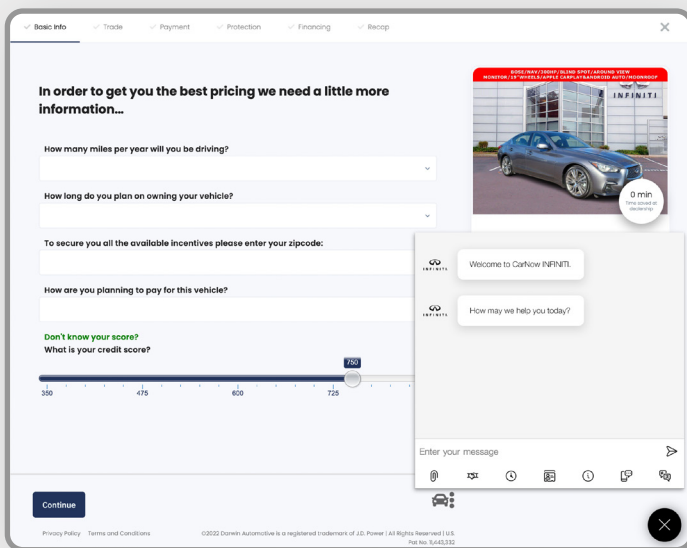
Basic Info Trade Payment Protection Financing Recap

In order to get you the best pricing we need a little more information...

How many miles per year will you be driving?

How long do you plan on owning your vehicle?

To secure you all the available incentives please enter your zipcode:

How are you planning to pay for this vehicle?

Don't know your score?
What is your credit score?

750

350 475 600 725

BOSE/NAV/300HP/BLIND SPOT/AROUND VIEW MONITOR/19"WHEELS/APPLE CARPLAY&ANDROID AUTO/MOONROOF

INFINITI

0 min
Time saved at dealership

INFINITI

Welcome to CarNow INFINITI.

INFINITI

How may we help you today?

Enter your message

Continue

Privacy Policy Terms and Conditions

©2022 Darwin Automotive is a registered trademark of J.D. Power | All Rights Reserved | U.S. Pat No. 11,445,332